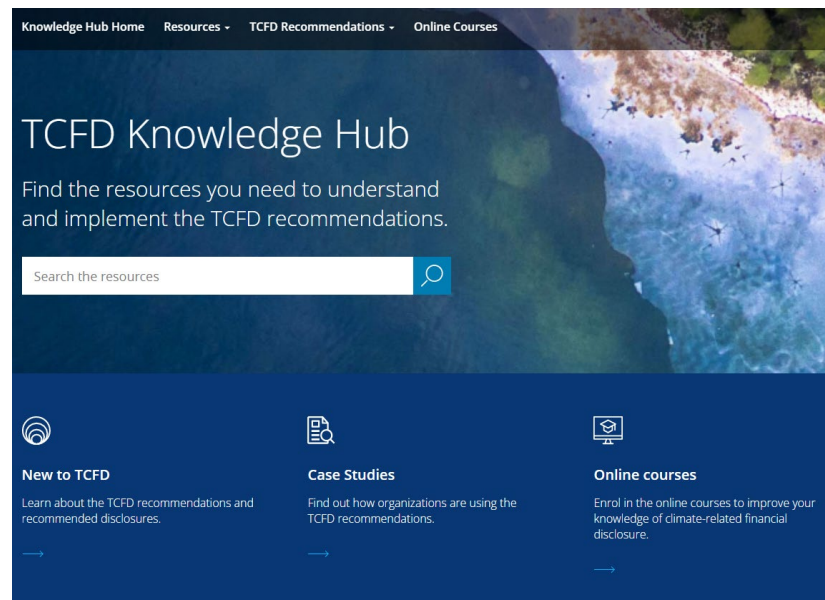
Knowledge Hub Home Resources TCFD Recommendations Online Courses

TCFD Knowledge Hub

Find the resources you need to understand and implement the TCFD recommendations.

Search the resources

New to TCFD

Learn about the TCFD recommendations and recommended disclosures.

Case Studies

Find out how organizations are using the TCFD recommendations.

Online courses

Enrol in the online courses to improve your knowledge of climate-related financial disclosure.